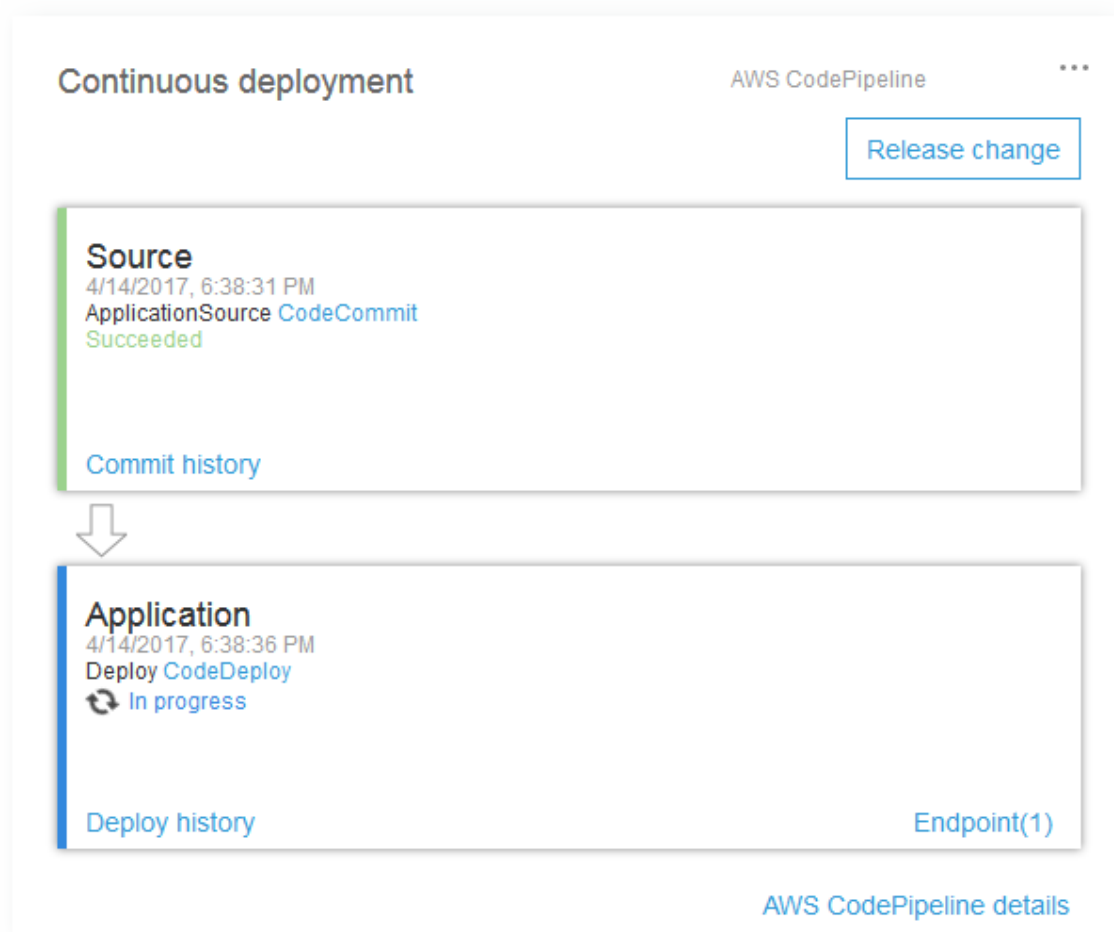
Continuous deployment

AWS CodePipeline

...

Release change

Source
4/14/2017, 6:38:31 PM
ApplicationSource CodeCommit
Succeeded

Commit history

Application
4/14/2017, 6:38:36 PM
Deploy CodeDeploy
In progress

Deploy history

Endpoint(1)

AWS CodePipeline details